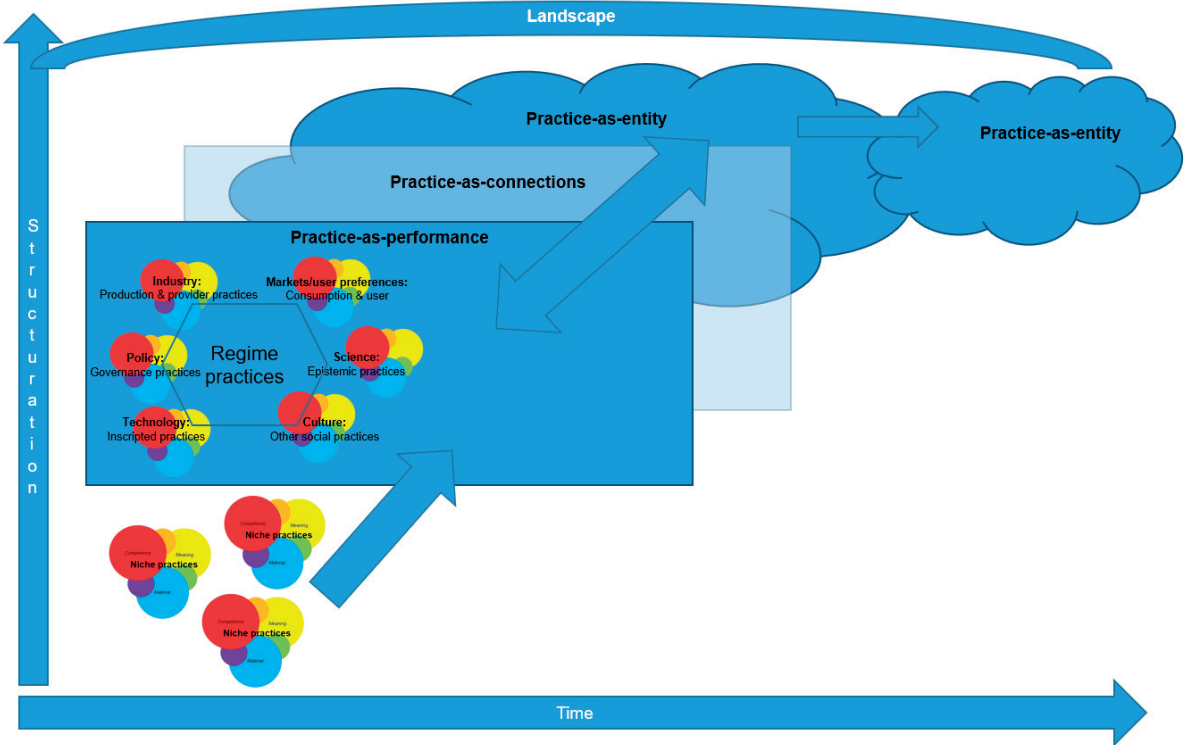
Landscape

Practice-as-entity

Practice-as-entity

Practice-as-connections

Practice-as-performance

Industry:
Production & provider practices

Markets/user preferences:
Consumption & user

Policy:
Governance practices

Regime practices

Science:
Epistemic practices

Technology:
Inscripted practices

Culture:
Other social practices

Structuration

Competence
Meaning
Niche practices
Material

Competence
Meaning
Niche practices
Material

Competence
Meaning
Niche practices
Material

Time